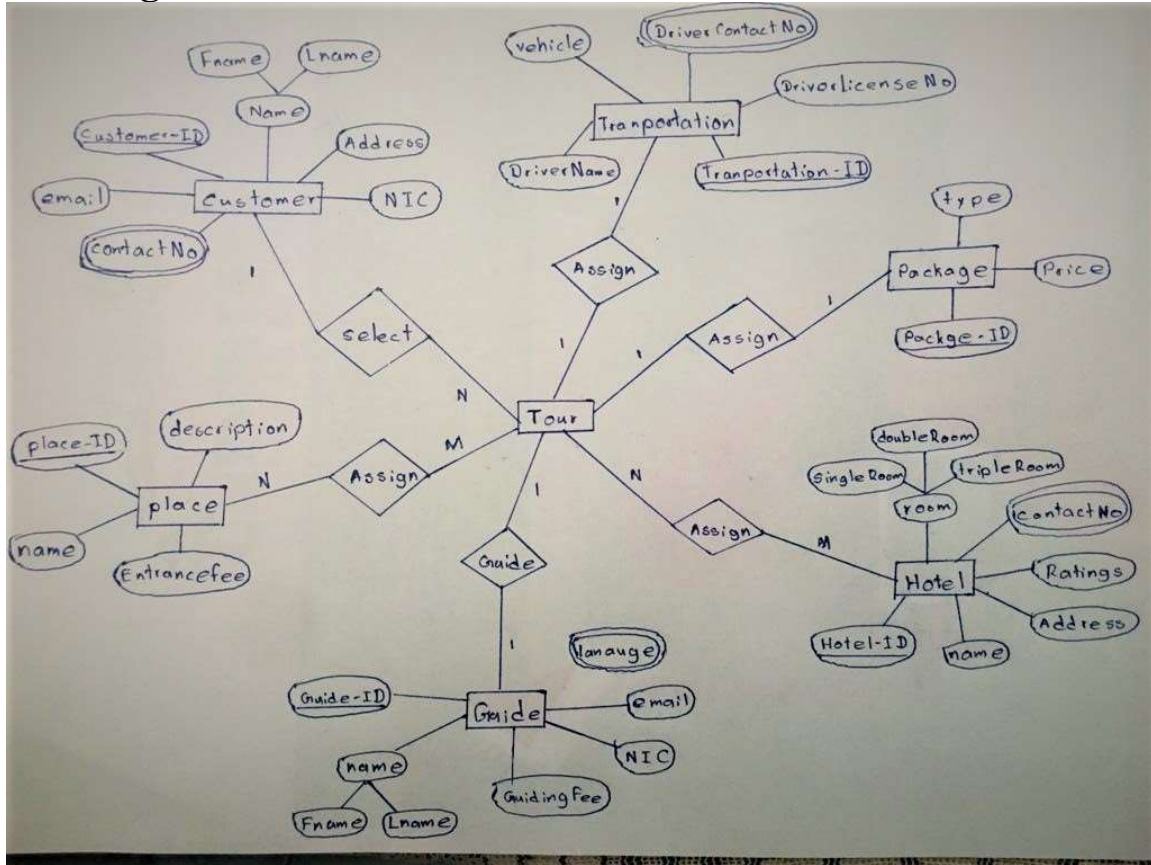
Fname
Lname
Name
Customer-ID
Address
email
Customer
NIC
contactNo
1
select
vehicle
Driver Contact No
Drivorlicense No
Tranportation
DriverName
Tranportation-ID
1
Assign
1
type
Package
Price
Packge-ID
1
Assign
1
N
Tour
M
place-ID
description
N
Assign
place
name
Entrancefee
1
Guide
1
N
Assign
M
doubleRoom
SingleRoom
tripleRoom
room
contactNo
Hotel
Ratings
Address
Hotel-ID
name
lanauge
Guide-ID
Guide
email
NIC
name
GuidingFee
Fname
Lname